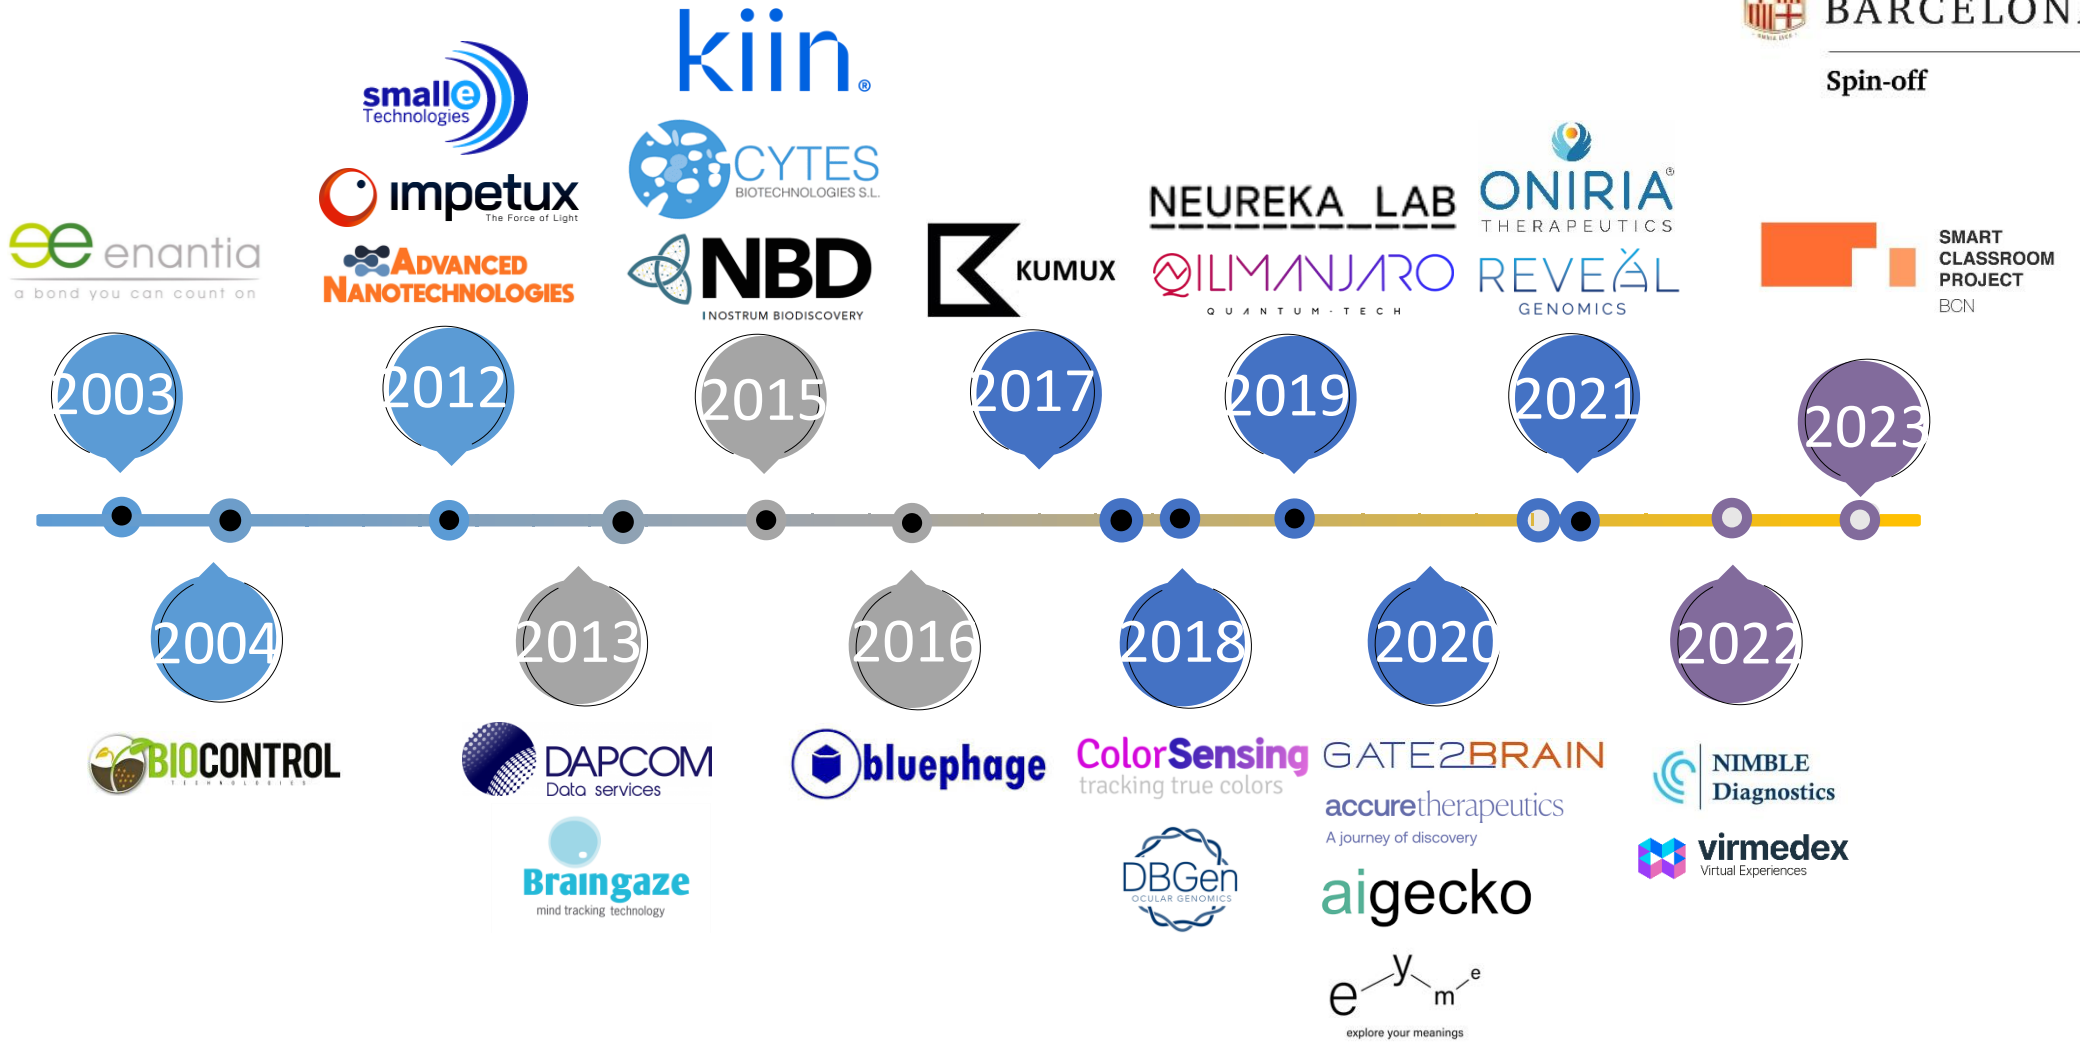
BARCELON

Spin-off

kiin

smallE Technologies

CYTES BIOTECHNOLOGIES S.L.

impetux The Force of Light

enantia a bond you can count on

ADVANCED NANOTECHNOLOGIES

NBD INOSTRUM BIODISCOVERY

KUMUX

NEUREKA LAB

QILIMANJARO QUANTUM·TECH

ONIRIA THERAPEUTICS

REVEAL GENOMICS

SMART CLASSROOM PROJECT BCN

2003

2012

2015

2017

2019

2021

2023

2004

2013

2016

2018

2020

2022

BIOCONTROL

DAPCOM Data services

Braingaze mind tracking technology

bluephage

ColorSensing tracking true colors

DBGen OCULAR GENOMICS

GATE2BRAIN

accuretherapeutics A journey of discovery

aigecko

eyme explore your meanings

NIMBLE Diagnostics

virmedex Virtual Experiences